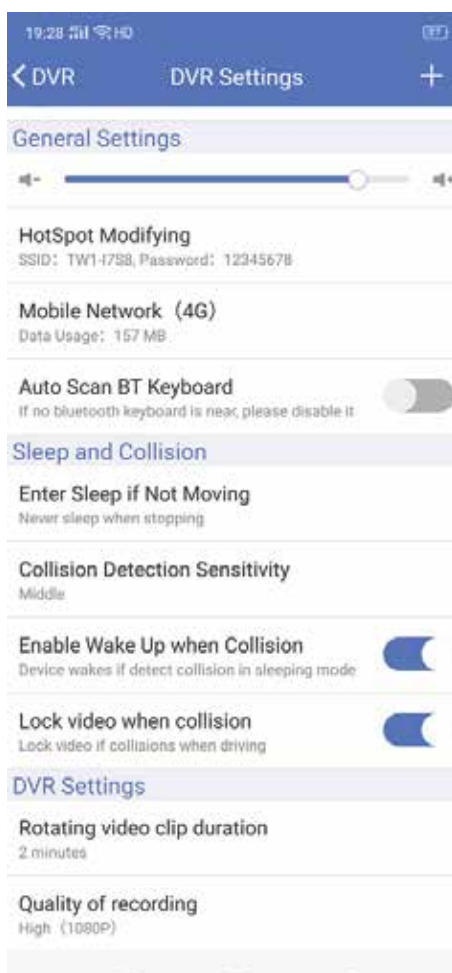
19:28

< DVR DVR Settings +

General Settings

HotSpot Modifying
SSID: TW1-I7S8, Password: 12345678

Mobile Network (4G)
Data Usage: 157 MB

Auto Scan BT Keyboard
If no bluetooth keyboard is near, please disable it

Sleep and Collision

Enter Sleep if Not Moving
Never sleep when stopping

Collision Detection Sensitivity
Middle

Enable Wake Up when Collision
Device wakes if detect collision in sleeping mode

Lock video when collision
Lock video if collisions when driving

DVR Settings

Rotating video clip duration
2 minutes

Quality of recording
High (1080P)